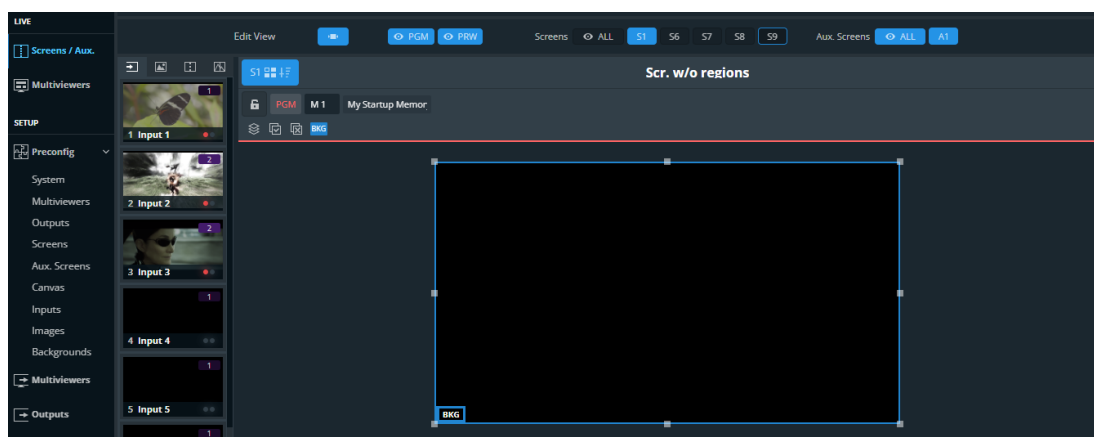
LIVE
Screens / Aux.
Multiviewers
SETUP
Preconfig
System
Multiviewers
Outputs
Screens
Aux. Screens
Canvas
Inputs
Images
Backgrounds
Multiviewers
Outputs

Edit View
PGM
PRW
Screens
ALL
S1
S6
S7
S8
S9
Aux. Screens
ALL
A1

1
1 Input 1
2
2 Input 2
2
3 Input 3
1
4 Input 4
1
5 Input 5
1

S1
Scr. w/o regions
PGM
M 1
My Startup Memor
BKG

BKG